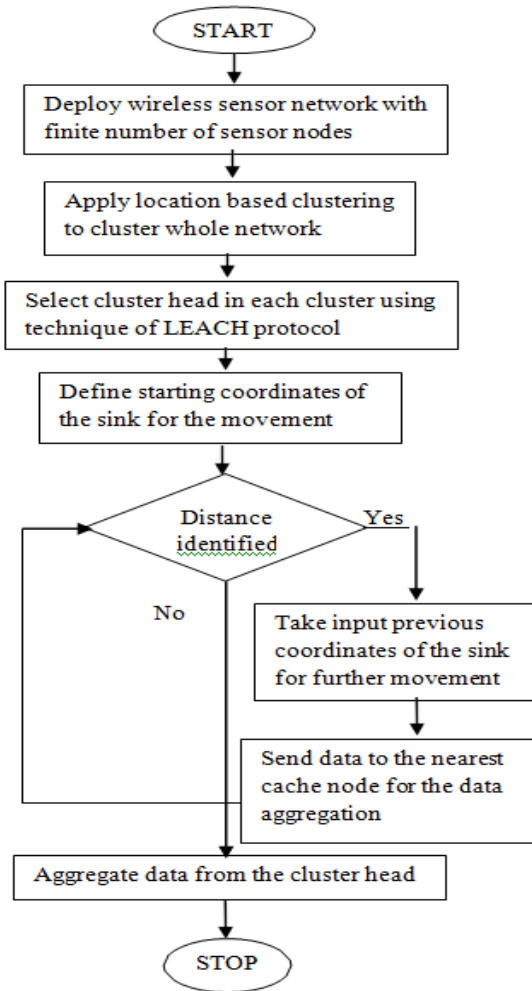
START

Deploy wireless sensor network with finite number of sensor nodes

Apply location based clustering to cluster whole network

Select cluster head in each cluster using technique of LEACH protocol

Define starting coordinates of the sink for the movement

Distance identified

Yes

No

Take input previous coordinates of the sink for further movement

Send data to the nearest cache node for the data aggregation

Aggregate data from the cluster head

STOP